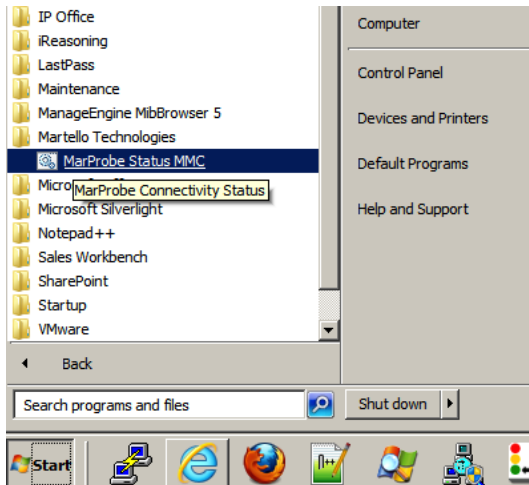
IP Office
iReasoning
LastPass
Maintenance
ManageEngine MibBrowser 5
Martello Technologies
MarProbe Status MMC
Micro
MarProbe Connectivity Status
Microsoft Silverlight
Notepad++
Sales Workbench
SharePoint
Startup
VMware
Back
Search programs and files

Computer
Control Panel
Devices and Printers
Default Programs
Help and Support
Shut down

Start